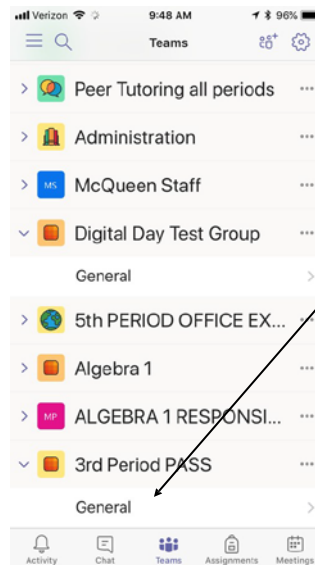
Verizon 9:48 AM 96%

Teams

Peer Tutoring all periods

Administration

MS McQueen Staff

Digital Day Test Group

General

5th PERIOD OFFICE EX...

Algebra 1

MP ALGEBRA 1 RESPONSI...

3rd Period PASS

General

Activity Chat Teams Assignments Meetings